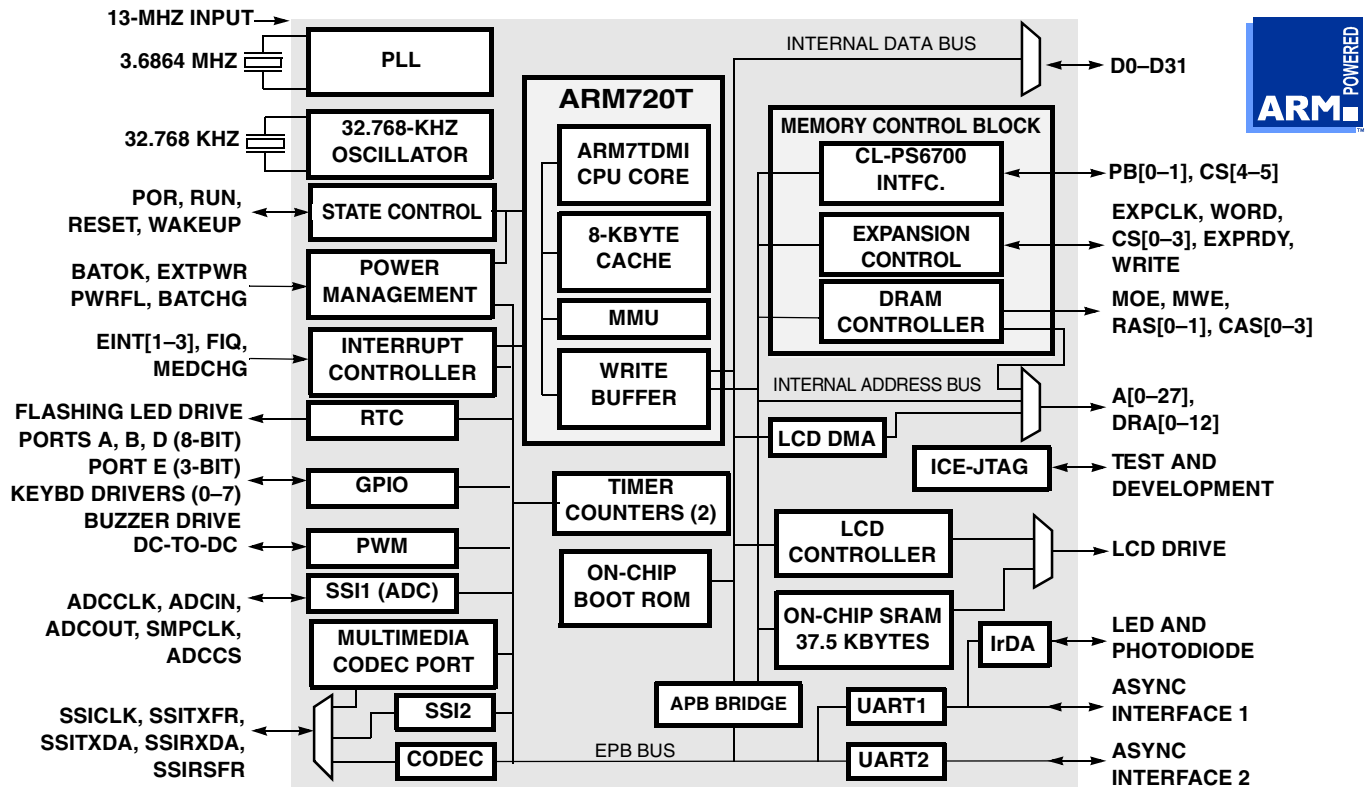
13-MHZ INPUT
3.6864 MHZ
32.768 KHZ
POR, RUN, RESET, WAKEUP
BATOK, EXTPWR PWRFL, BATCHG
EINT[1–3], FIQ, MEDCHG
FLASHING LED DRIVE
PORTS A, B, D (8-BIT)
PORT E (3-BIT)
KEYBD DRIVERS (0–7)
BUZZER DRIVE
DC-TO-DC
ADCCLK, ADCIN, ADCOUT, SMPCLK, ADCCS
SSICLK, SSITXFR, SSITXDA, SSIRXDA, SSIRSFR

PLL
32.768-KHZ OSCILLATOR
STATE CONTROL
POWER MANAGEMENT
INTERRUPT CONTROLLER
RTC
GPIO
PWM
SSI1 (ADC)
MULTIMEDIA CODEC PORT
SSI2
CODEC

ARM720T
ARM7TDMI CPU CORE
8-KBYTE CACHE
MMU
WRITE BUFFER
TIMER COUNTERS (2)
ON-CHIP BOOT ROM
APB BRIDGE

INTERNAL DATA BUS
MEMORY CONTROL BLOCK
CL-PS6700 INTFC.
EXPANSION CONTROL
DRAM CONTROLLER
INTERNAL ADDRESS BUS
LCD DMA
ICE-JTAG
LCD CONTROLLER
ON-CHIP SRAM 37.5 KBYTES
IrDA
UART1
UART2
EPB BUS

D0–D31
PB[0–1], CS[4–5]
EXPCLK, WORD, CS[0–3], EXPRDY, WRITE
MOE, MWE, RAS[0–1], CAS[0–3]
A[0–27], DRA[0–12]
TEST AND DEVELOPMENT
LCD DRIVE
LED AND PHOTODIODE
ASYNC INTERFACE 1
ASYNC INTERFACE 2

ARM POWERED ™